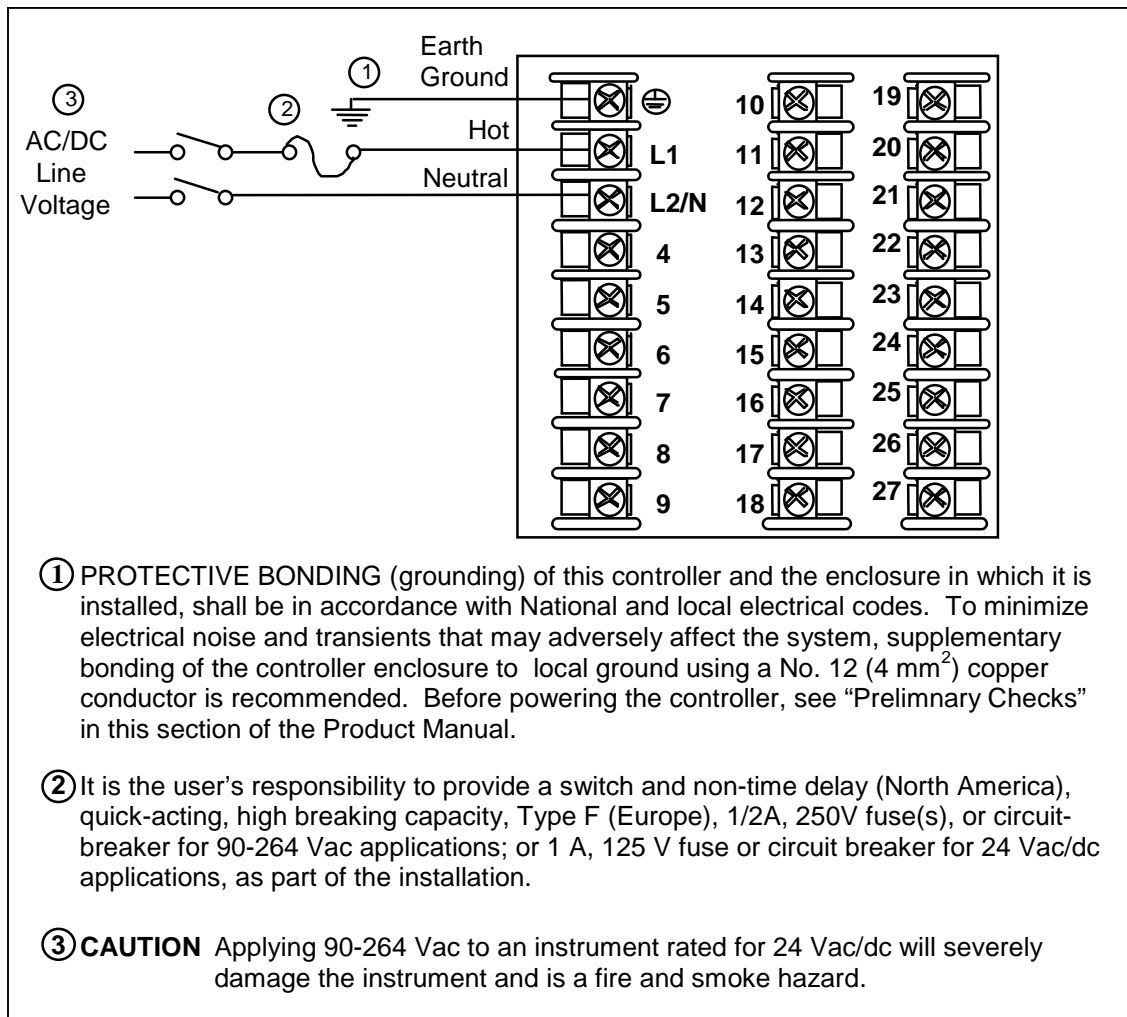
③ AC/DC Line Voltage

② 

① Earth Ground

Hot

Neutral

L1

L2/N

4

5

6

7

8

9

10

11

12

13

14

15

16

17

18

19

20

21

22

23

24

25

26

27

① PROTECTIVE BONDING (grounding) of this controller and the enclosure in which it is installed, shall be in accordance with National and local electrical codes. To minimize electrical noise and transients that may adversely affect the system, supplementary bonding of the controller enclosure to local ground using a No. 12 (4 $mm^2$) copper conductor is recommended. Before powering the controller, see "Prelimnary Checks" in this section of the Product Manual.

② It is the user's responsibility to provide a switch and non-time delay (North America), quick-acting, high breaking capacity, Type F (Europe), 1/2A, 250V fuse(s), or circuit-breaker for 90-264 Vac applications; or 1 A, 125 V fuse or circuit breaker for 24 Vac/dc applications, as part of the installation.

③ CAUTION Applying 90-264 Vac to an instrument rated for 24 Vac/dc will severely damage the instrument and is a fire and smoke hazard.